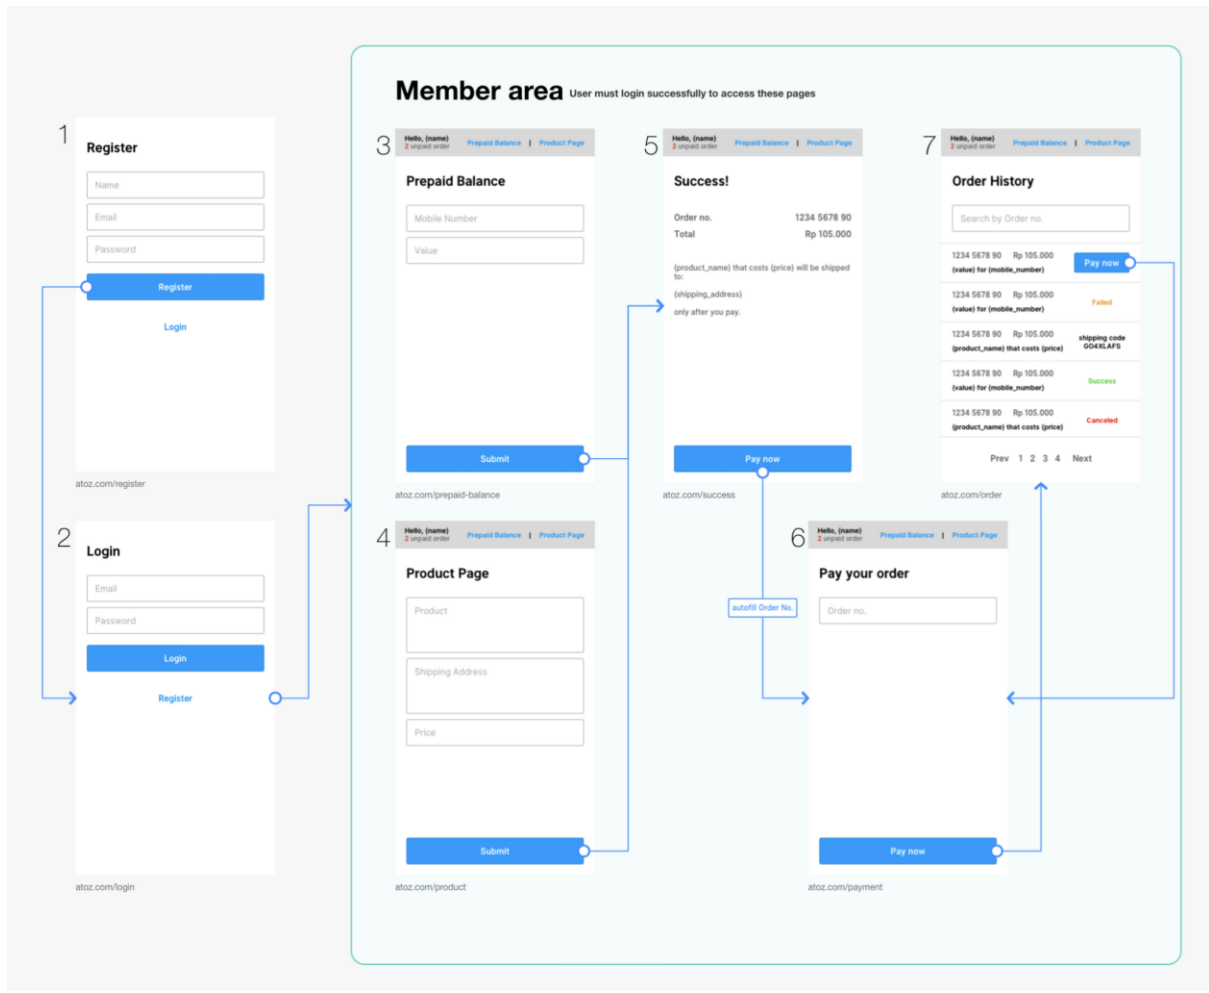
1
Register
Name
Email
Password
Register
Login
atoz.com/register

2
Login
Email
Password
Login
Register
atoz.com/login

Member area User must login successfully to access these pages

3
Hello, (name)
2 unpaid order
Prepaid Balance | Product Page
Prepaid Balance
Mobile Number
Value
Submit
atoz.com/prepaid-balance

4
Hello, (name)
2 unpaid order
Prepaid Balance | Product Page
Product Page
Product
Shipping Address
Price
Submit
atoz.com/product

5
Hello, (name)
2 unpaid order
Prepaid Balance | Product Page
Success!
Order no. 1234 5678 90
Total Rp 105.000
{product_name} that costs {price} will be shipped to:
{shipping_address}
only after you pay.
Pay now
atoz.com/success

autofill Order No.

6
Hello, (name)
2 unpaid order
Prepaid Balance | Product Page
Pay your order
Order no.
Pay now
atoz.com/payment

7
Hello, (name)
2 unpaid order
Prepaid Balance | Product Page
Order History
Search by Order no.

| | |
|---|---|
| 1234 5678 90 Rp 105.000 {value} for {mobile_number} | Pay now |
| 1234 5678 90 Rp 105.000 {value} for {mobile_number} | Failed |
| 1234 5678 90 Rp 105.000 {product_name} that costs {price} | shipping code GO4XLAFS |
| 1234 5678 90 Rp 105.000 {value} for {mobile_number} | Success |
| 1234 5678 90 Rp 105.000 {product_name} that costs {price} | Canceled |

Prev 1 2 3 4 Next
atoz.com/order